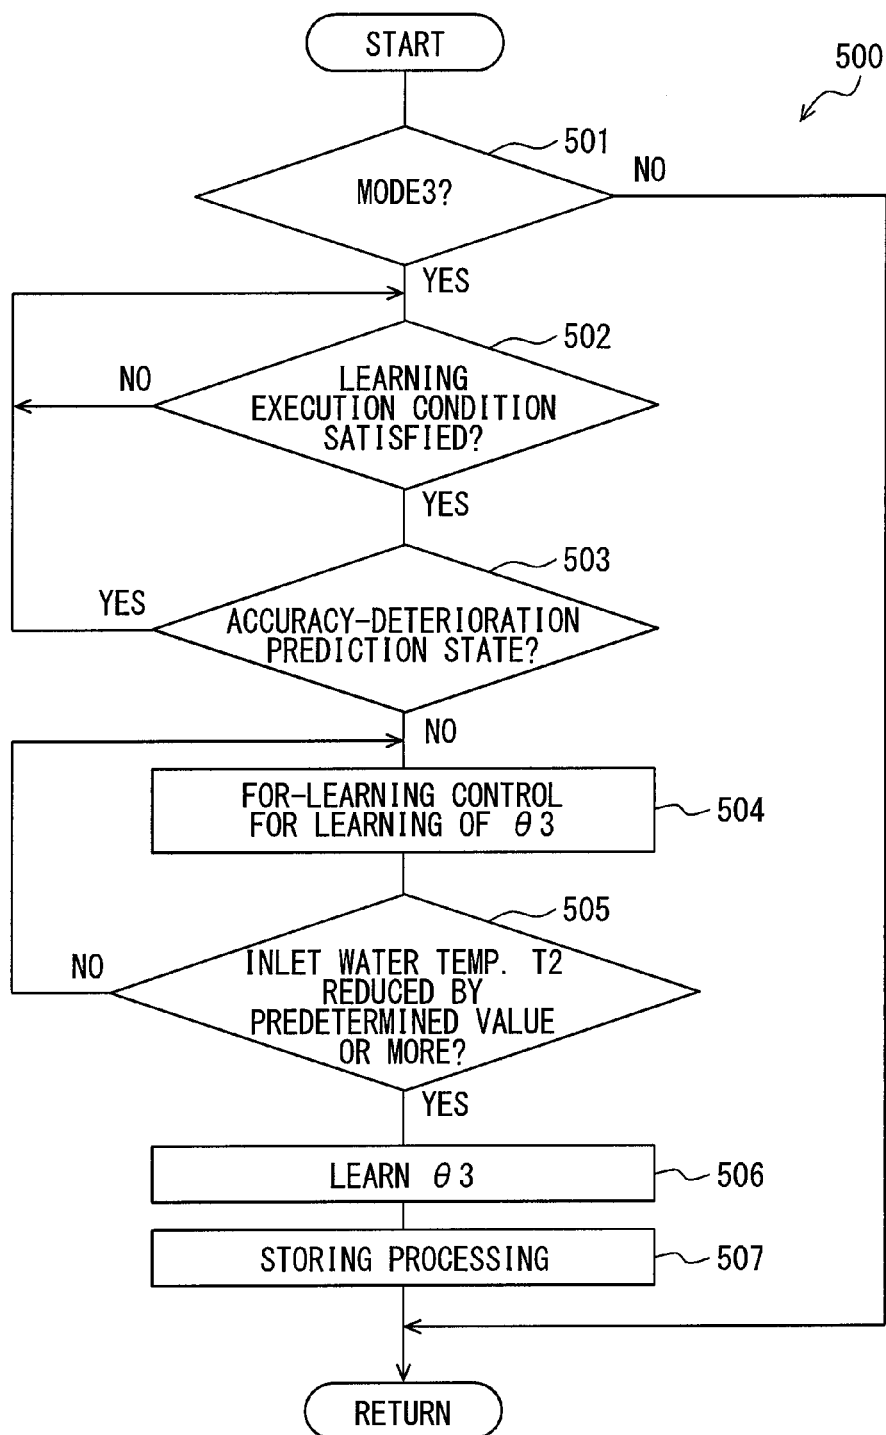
500

START

501

MODE3?

NO

YES

502

NO

LEARNING EXECUTION CONDITION SATISFIED?

YES

503

YES

ACCURACY-DETERIORATION PREDICTION STATE?

NO

FOR-LEARNING CONTROL FOR LEARNING OF $\theta 3$

504

505

NO

INLET WATER TEMP. T2 REDUCED BY PREDETERMINED VALUE OR MORE?

YES

LEARN $\theta 3$

506

STORING PROCESSING

507

RETURN